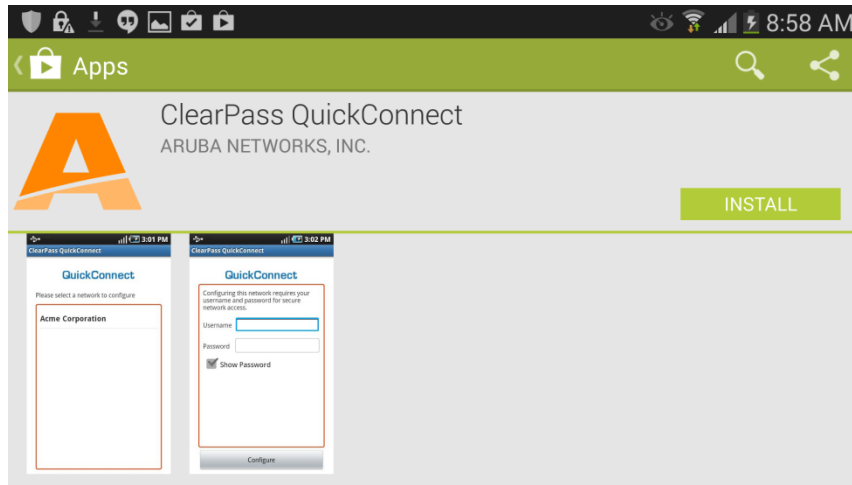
8:58 AM

Apps

ClearPass QuickConnect

ARUBA NETWORKS, INC.

INSTALL

3:01 PM

ClearPass QuickConnect

QuickConnect

Please select a network to configure

Acme Corporation

3:02 PM

ClearPass QuickConnect

QuickConnect

Configuring this network requires your username and password for secure network access.

Username

Password

Show Password

Configure